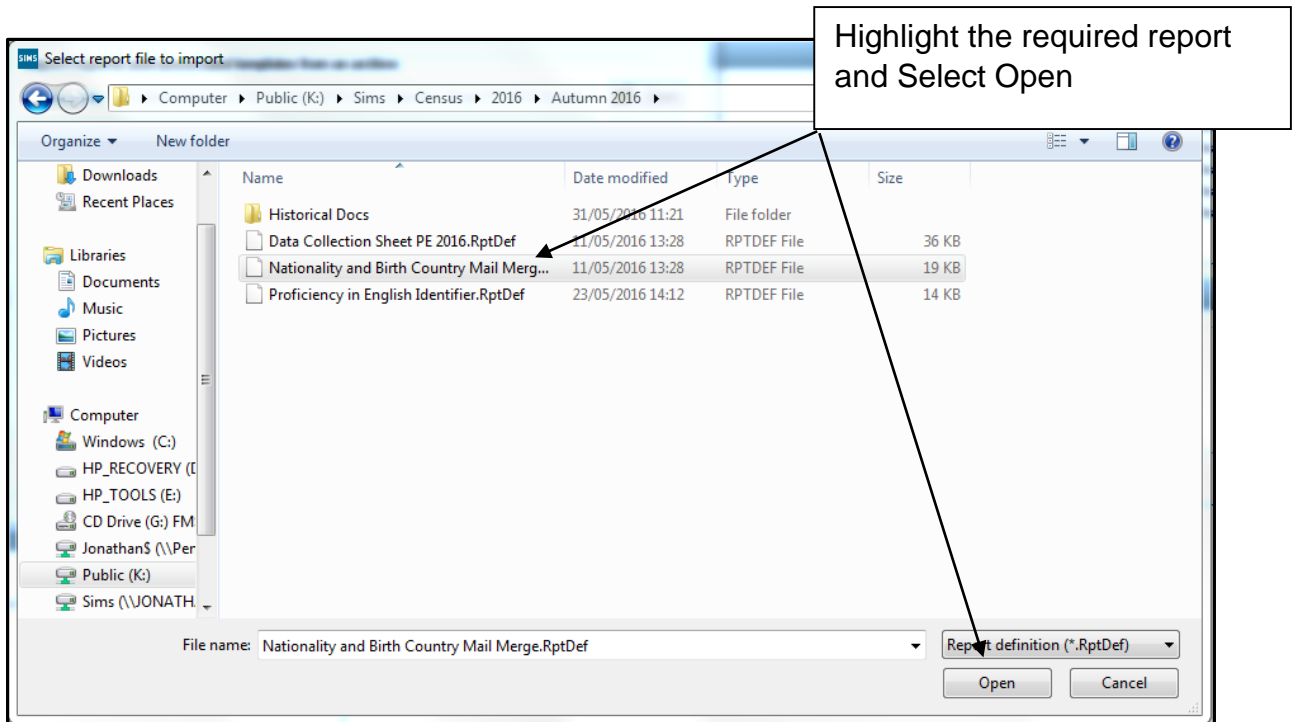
SIMS Select report file to import

Highlight the required report and Select Open

Computer ▸ Public (K:) ▸ Sims ▸ Census ▸ 2016 ▸ Autumn 2016 ▸

Organize ▾ New folder

Downloads
Recent Places
Libraries
Documents
Music
Pictures
Videos
Computer
Windows (C:)
HP_RECOVERY (D
HP_TOOLS (E:)
CD Drive (G:) FM
Jonathan$ (\\Per
Public (K:)
Sims (\\JONATH

| Name | Date modified | Type | Size |
|---|---|---|---|
| Historical Docs | 31/05/2016 11:21 | File folder | |
| Data Collection Sheet PE 2016.RptDef | 11/05/2016 13:28 | RPTDEF File | 36 KB |
| Nationality and Birth Country Mail Merg... | 11/05/2016 13:28 | RPTDEF File | 19 KB |
| Proficiency in English Identifier.RptDef | 23/05/2016 14:12 | RPTDEF File | 14 KB |

File name: Nationality and Birth Country Mail Merge.RptDef

Report definition (*.RptDef)

Open Cancel